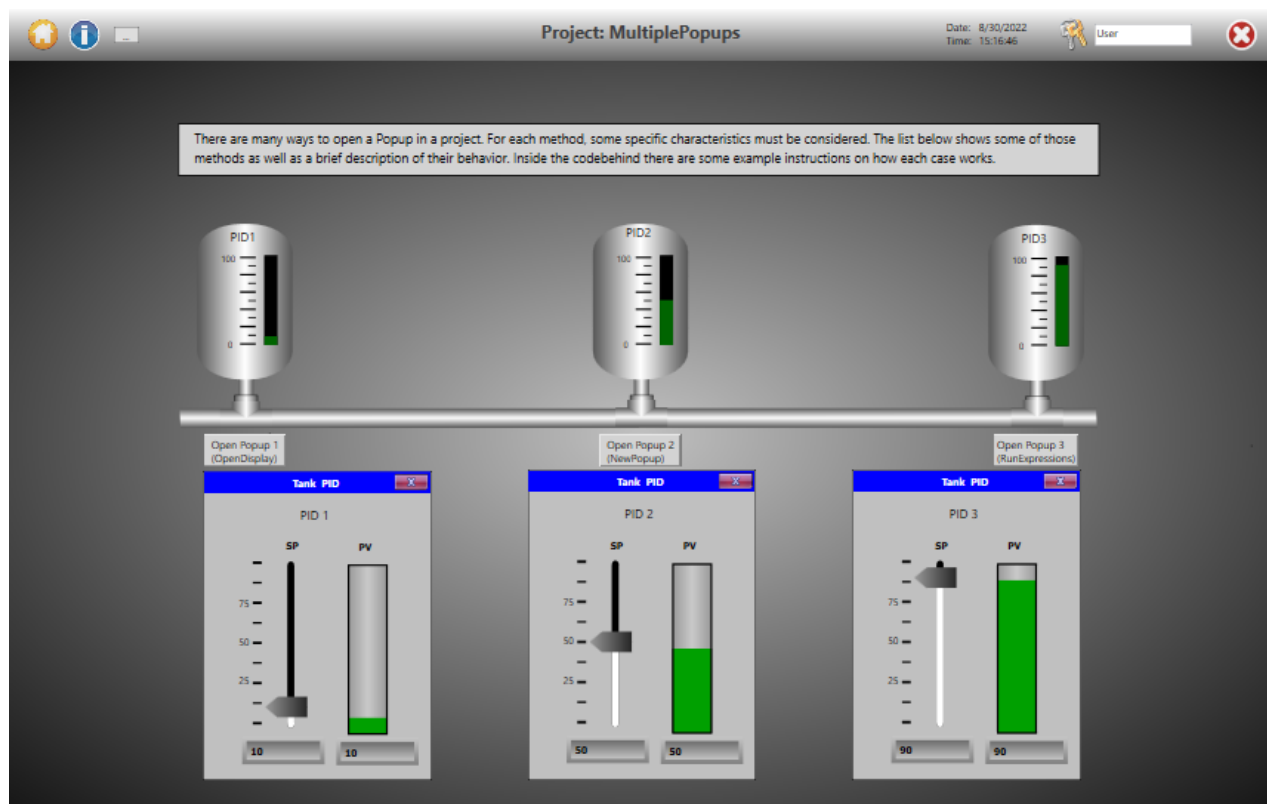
...

Project: MultiplePopups

Date: 8/30/2022
Time: 15:16:46

User

There are many ways to open a Popup in a project. For each method, some specific characteristics must be considered. The list below shows some of those methods as well as a brief description of their behavior. Inside the codebehind there are some example instructions on how each case works.

PID1
100
0

PID2
100
0

PID3
100
0

Open Popup 1
(OpenDisplay)

Open Popup 2
(NewPopup)

Open Popup 3
(RunExpressions)

Tank PID
X
PID 1
SP
PV
75
50
25
10
10

Tank PID
X
PID 2
SP
PV
75
50
25
50
50

Tank PID
X
PID 3
SP
PV
75
50
25
90
90